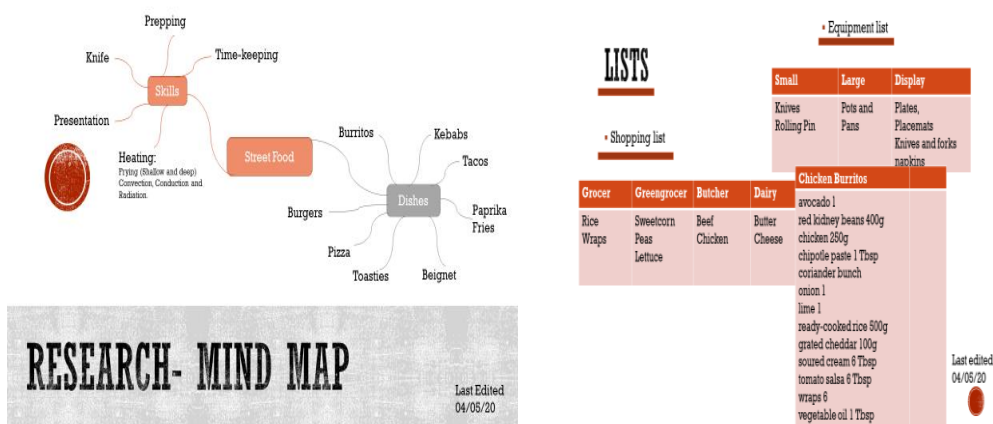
Prepping

Knife

Time-keeping

Skills

Presentation

Heating:
Frying (Shallow and deep)
Convection, Conduction and Radiation.

Street Food

Burritos

Kebabs

Tacos

Dishes

Burgers

Paprika Fries

Pizza

Toasties

Beignet

RESEARCH- MIND MAP

Last Edited
04/05/20

LISTS

• Equipment list

| Small | Large | Display |
|---|---|---|
| Knives<br>Rolling Pin | Pots and Pans | Plates, Placemats<br>Knives and forks<br>napkins |

• Shopping list

| Grocer | Greengrocer | Butcher | Dairy |
|---|---|---|---|
| Rice<br>Wraps | Sweetcorn<br>Peas<br>Lettuce | Beef<br>Chicken | Butter<br>Cheese |

Chicken Burritos

avocado 1
red kidney beans 400g
chicken 250g
chipotle paste 1 Tbsp
coriander bunch
onion 1
lime 1
ready-cooked rice 500g
grated cheddar 100g
soured cream 6 Tbsp
tomato salsa 6 Tbsp
wraps 6
vegetable oil 1 Tbsp

Last edited
04/05/20